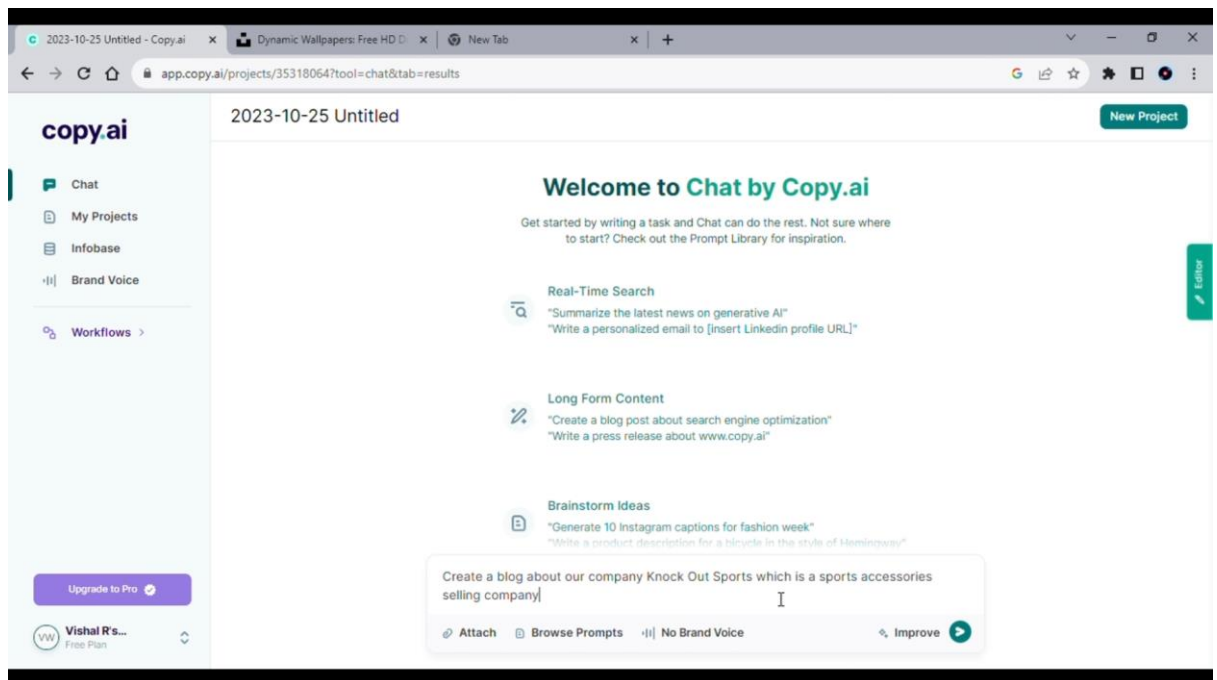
2023-10-25 Untitled - Copy.ai
Dynamic Wallpapers: Free HD D
New Tab
app.copy.ai/projects/35318064?tool=chat&tab=results

copy.ai
2023-10-25 Untitled
New Project

Chat
My Projects
Infobase
Brand Voice
Workflows >

Welcome to Chat by Copy.ai

Get started by writing a task and Chat can do the rest. Not sure where to start? Check out the Prompt Library for inspiration.

Real-Time Search
"Summarize the latest news on generative AI"
"Write a personalized email to [insert Linkedin profile URL]"

Long Form Content
"Create a blog post about search engine optimization"
"Write a press release about www.copy.ai"

Brainstorm Ideas
"Generate 10 Instagram captions for fashion week"
"Write a product description for a bicycle in the style of Hemingway"

Editor

Upgrade to Pro
VW Vishal R's...
Free Plan

Create a blog about our company Knock Out Sports which is a sports accessories selling company

Attach
Browse Prompts
No Brand Voice
Improve